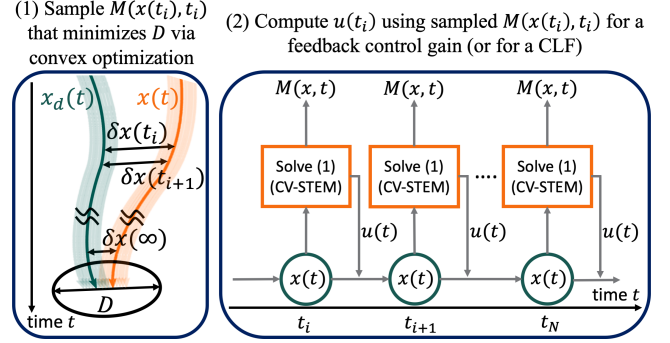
(1) Sample $M(x(t_i), t_i)$ that minimizes $D$ via convex optimization

$x_d(t)$

$x(t)$

$\delta x(t_i)$

$\delta x(t_{i+1})$

$\delta x(\infty)$

$D$

time $t$

(2) Compute $u(t_i)$ using sampled $M(x(t_i), t_i)$ for a feedback control gain (or for a CLF)

$M(x,t)$

$M(x,t)$

$M(x,t)$

Solve (1) (CV-STEM)

Solve (1) (CV-STEM)

....

Solve (1) (CV-STEM)

$u(t)$

$u(t)$

$u(t)$

$x(t)$

$x(t)$

$x(t)$

time $t$

$t_i$

$t_{i+1}$

$t_N$